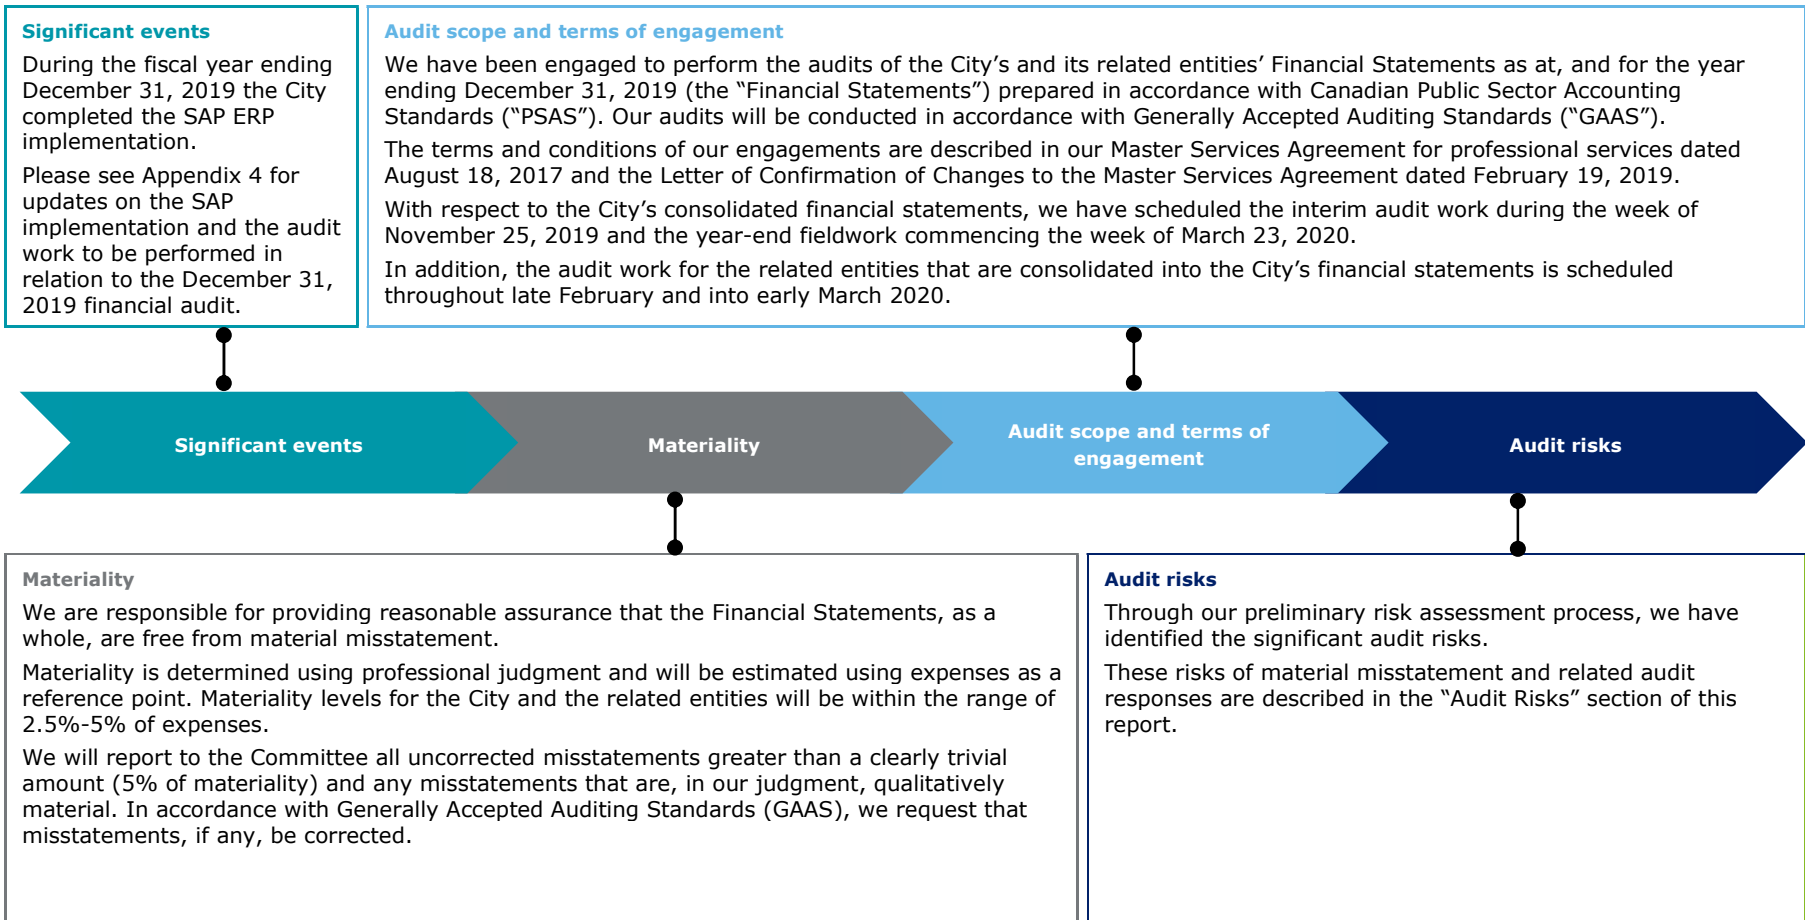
Significant events

During the fiscal year ending December 31, 2019 the City completed the SAP ERP implementation.

Please see Appendix 4 for updates on the SAP implementation and the audit work to be performed in relation to the December 31, 2019 financial audit.

Audit scope and terms of engagement

We have been engaged to perform the audits of the City's and its related entities' Financial Statements as at, and for the year ending December 31, 2019 (the "Financial Statements") prepared in accordance with Canadian Public Sector Accounting Standards ("PSAS"). Our audits will be conducted in accordance with Generally Accepted Auditing Standards ("GAAS").

The terms and conditions of our engagements are described in our Master Services Agreement for professional services dated August 18, 2017 and the Letter of Confirmation of Changes to the Master Services Agreement dated February 19, 2019.

With respect to the City's consolidated financial statements, we have scheduled the interim audit work during the week of November 25, 2019 and the year-end fieldwork commencing the week of March 23, 2020.

In addition, the audit work for the related entities that are consolidated into the City's financial statements is scheduled throughout late February and into early March 2020.

Significant events

Materiality

Audit scope and terms of engagement

Audit risks

Materiality

We are responsible for providing reasonable assurance that the Financial Statements, as a whole, are free from material misstatement.

Materiality is determined using professional judgment and will be estimated using expenses as a reference point. Materiality levels for the City and the related entities will be within the range of 2.5%-5% of expenses.

We will report to the Committee all uncorrected misstatements greater than a clearly trivial amount (5% of materiality) and any misstatements that are, in our judgment, qualitatively material. In accordance with Generally Accepted Auditing Standards (GAAS), we request that misstatements, if any, be corrected.

Audit risks

Through our preliminary risk assessment process, we have identified the significant audit risks.

These risks of material misstatement and related audit responses are described in the "Audit Risks" section of this report.